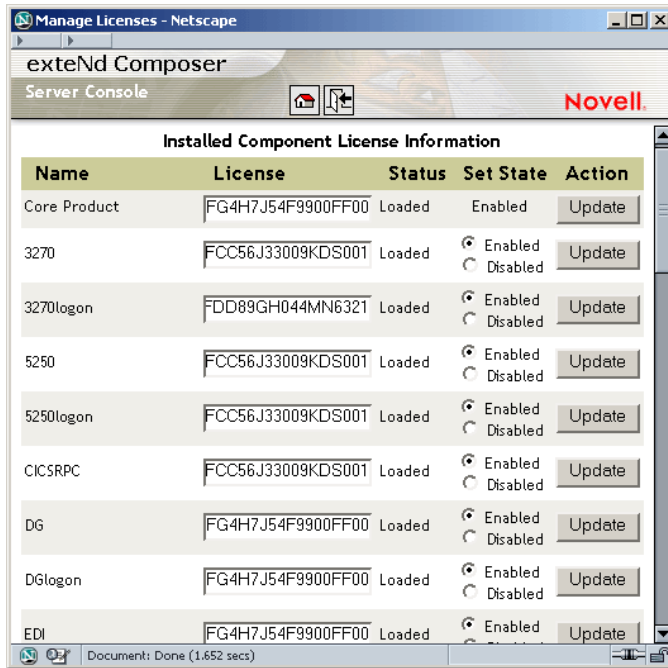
Manage Licenses - Netscape

exteNd Composer
Server Console

Novell.

Installed Component License Information

| Name | License | Status | Set State | Action |
|---|---|---|---|---|
| Core Product | FG4H7J54F9900FF00 | Loaded | Enabled | Update |
| 3270 | FCC56J33009KDS001 | Loaded | Enabled Disabled | Update |
| 3270logon | FDD89GH044MN6321 | Loaded | Enabled Disabled | Update |
| 5250 | FCC56J33009KDS001 | Loaded | Enabled Disabled | Update |
| 5250logon | FCC56J33009KDS001 | Loaded | Enabled Disabled | Update |
| CICSRPC | FCC56J33009KDS001 | Loaded | Enabled Disabled | Update |
| DG | FG4H7J54F9900FF00 | Loaded | Enabled Disabled | Update |
| DGlogon | FG4H7J54F9900FF00 | Loaded | Enabled Disabled | Update |
| EDI | FG4H7J54F9900FF00 | Loaded | Enabled | Update |

Document: Done (1.652 secs)